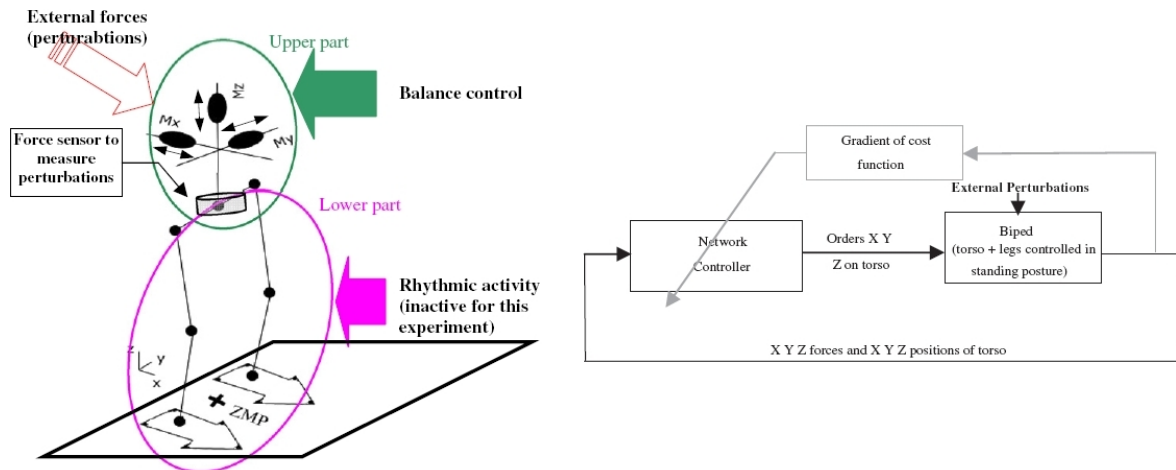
External forces (perturabtions)

Upper part

Mz

Mx

My

Balance control

Force sensor to measure perturbations

Lower part

Rhythmic activity (inactive for this experiment)

z y x

ZMP

Gradient of cost function

External Perturbations

Network Controller

Orders X Y Z on torso

Biped (torso + legs controlled in standing posture)

X Y Z forces and X Y Z positions of torso